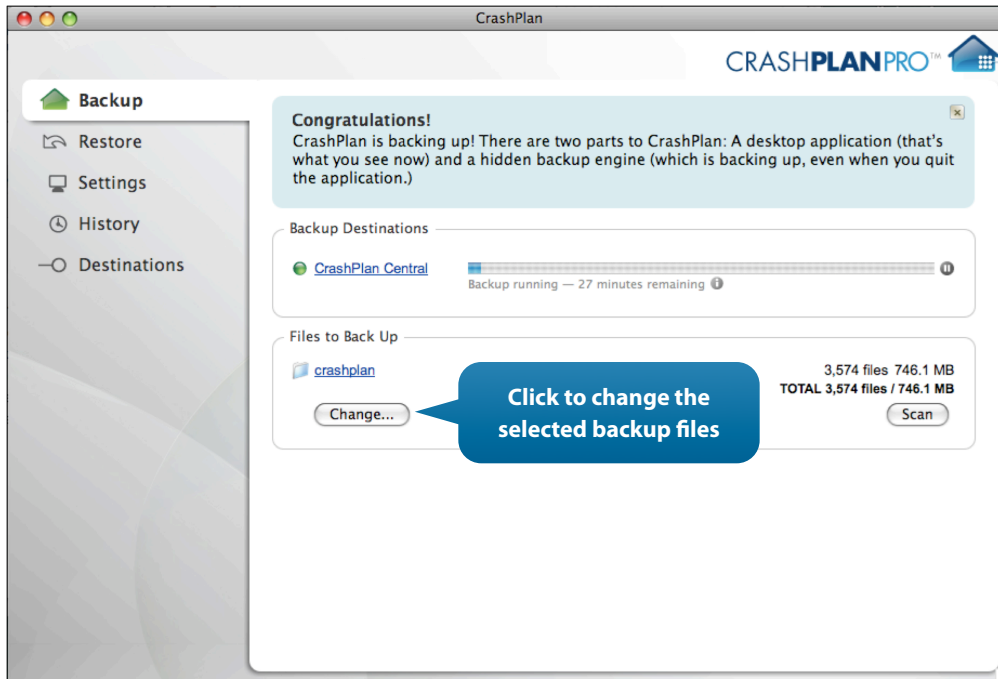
CrashPlan

CRASHPLANPRO™

Backup
Restore
Settings
History
Destinations

Congratulations!
CrashPlan is backing up! There are two parts to CrashPlan: A desktop application (that's what you see now) and a hidden backup engine (which is backing up, even when you quit the application.)

Backup Destinations

CrashPlan Central

Backup running — 27 minutes remaining

Files to Back Up

crashplan

3,574 files 746.1 MB
TOTAL 3,574 files / 746.1 MB

Change...

Scan

Click to change the selected backup files